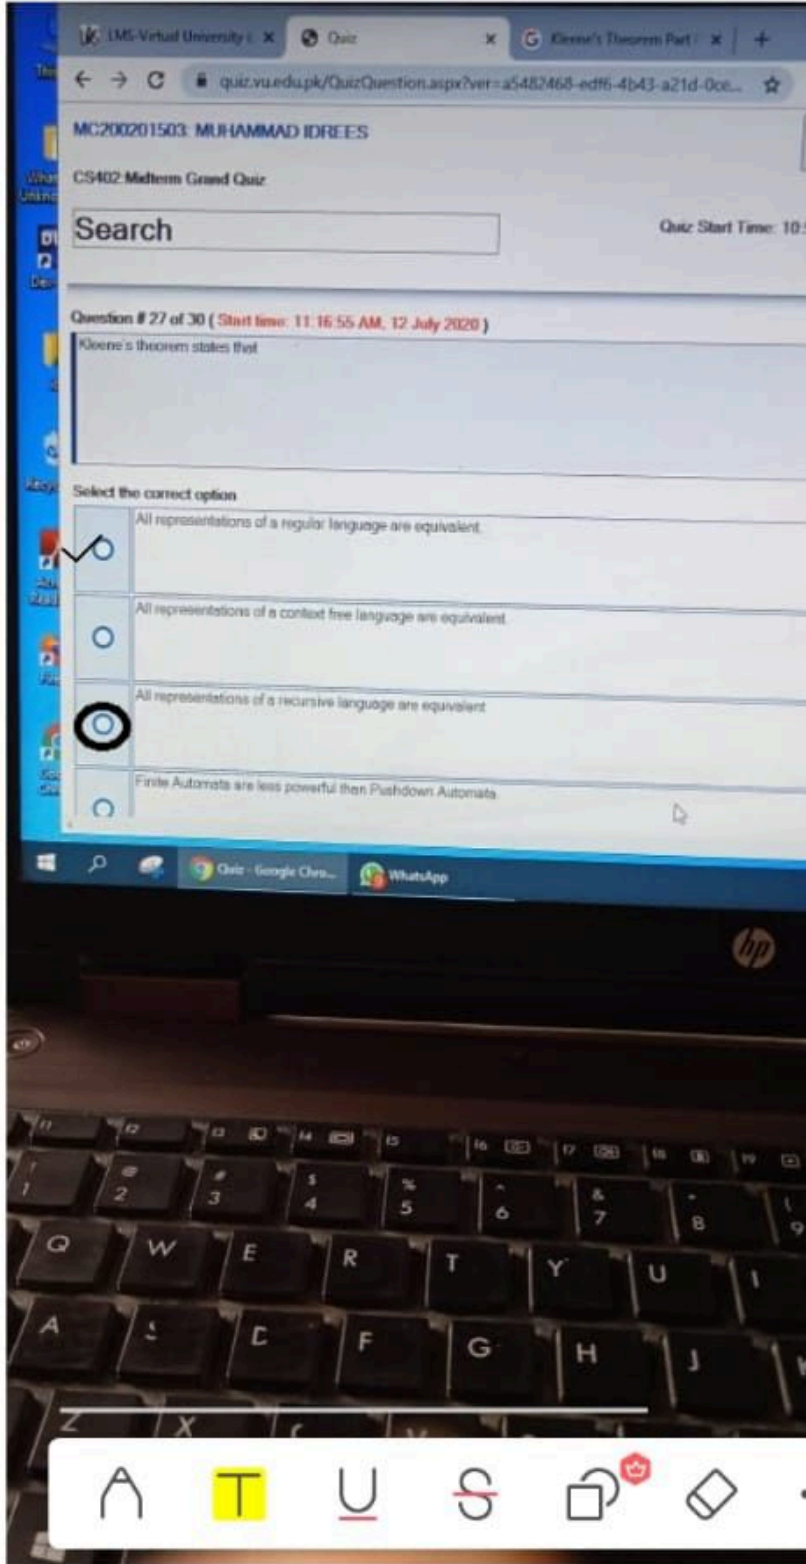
LMS-Virtual University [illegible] ×
Quiz ×
Kleene's Theorem Part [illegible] ×
+

quiz.vu.edu.pk/QuizQuestion.aspx?ver=a5482468-edf6-4b43-a21d-0ce...

MC200201503: MUHAMMAD IDREES

CS402 Midterm Grand Quiz

Search

Quiz Start Time: 10:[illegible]

Question # 27 of 30 ( Start time: 11:16:55 AM, 12 July 2020 )

Kleene's theorem states that

Select the correct option

All representations of a regular language are equivalent.

All representations of a context free language are equivalent.

All representations of a recursive language are equivalent.

Finite Automata are less powerful than Pushdown Automata.

Quiz - Google Chro...

WhatsApp

hp

F1 F2 F3 F4 F5 F6 F7 F8 F9

! 1 @ 2 # 3 $ 4 % 5 ^ 6 & 7 * 8 ( 9

Q W E R T Y U I

A S D F G H J K

Z X